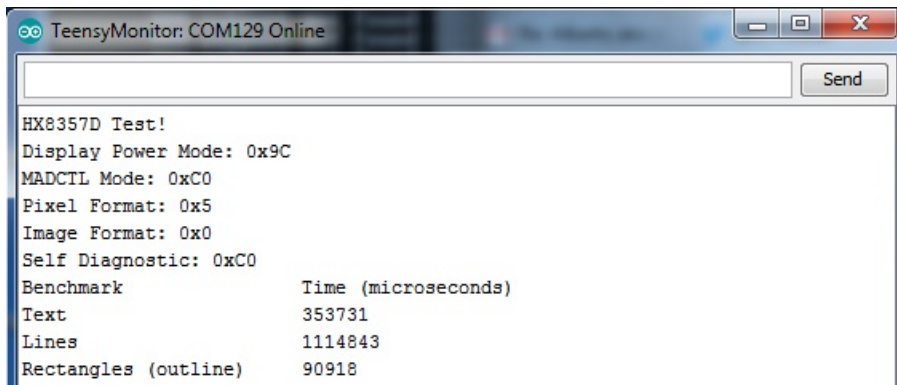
TeensyMonitor: COM129 Online

Send

HX8357D Test!
Display Power Mode: 0x9C
MADCTL Mode: 0xC0
Pixel Format: 0x5
Image Format: 0x0
Self Diagnostic: 0xC0
Benchmark Time (microseconds)
Text 353731
Lines 1114843
Rectangles (outline) 90918